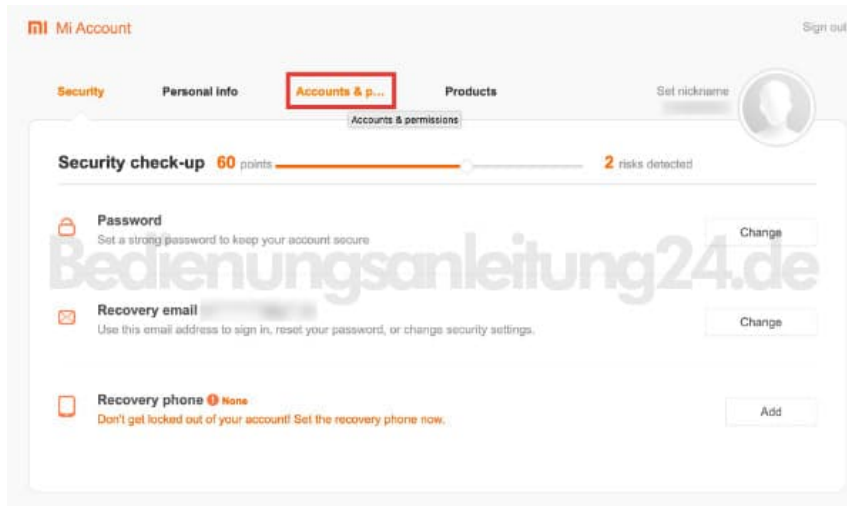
mi Mi Account

Sign out

Security Personal info Accounts & p... Products

Set nickname

Accounts & permissions

Security check-up 60 points 2 risks detected

Password
Set a strong password to keep your account secure

Change

Bedienungsanleitung24.de

Recovery email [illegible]
Use this email address to sign in, reset your password, or change security settings.

Change

Recovery phone None
Don't get locked out of your account! Set the recovery phone now.

Add